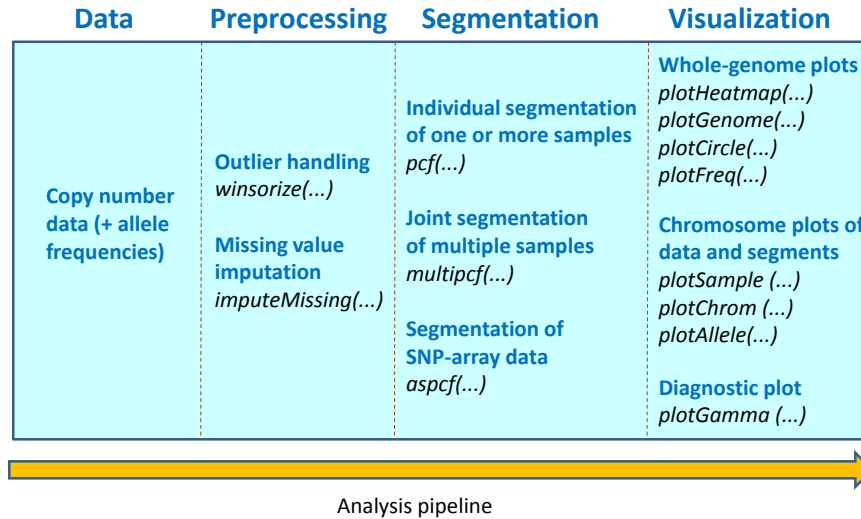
| Data | Preprocessing | Segmentation | Visualization |
|---|---|---|---|
| Copy number data (+ allele frequencies) | Outlier handling *winsorize(...)*<br><br>Missing value imputation *imputeMissing(...)* | Individual segmentation of one or more samples *pcf(...)*<br><br>Joint segmentation of multiple samples *multipcf(...)*<br><br>Segmentation of SNP-array data *aspcf(...)* | Whole-genome plots *plotHeatmap(...)* *plotGenome(...)* *plotCircle(...)* *plotFreq(...)*<br><br>Chromosome plots of data and segments *plotSample (...)* *plotChrom (...)* *plotAllele(...)*<br><br>Diagnostic plot *plotGamma (...)* |

Analysis pipeline